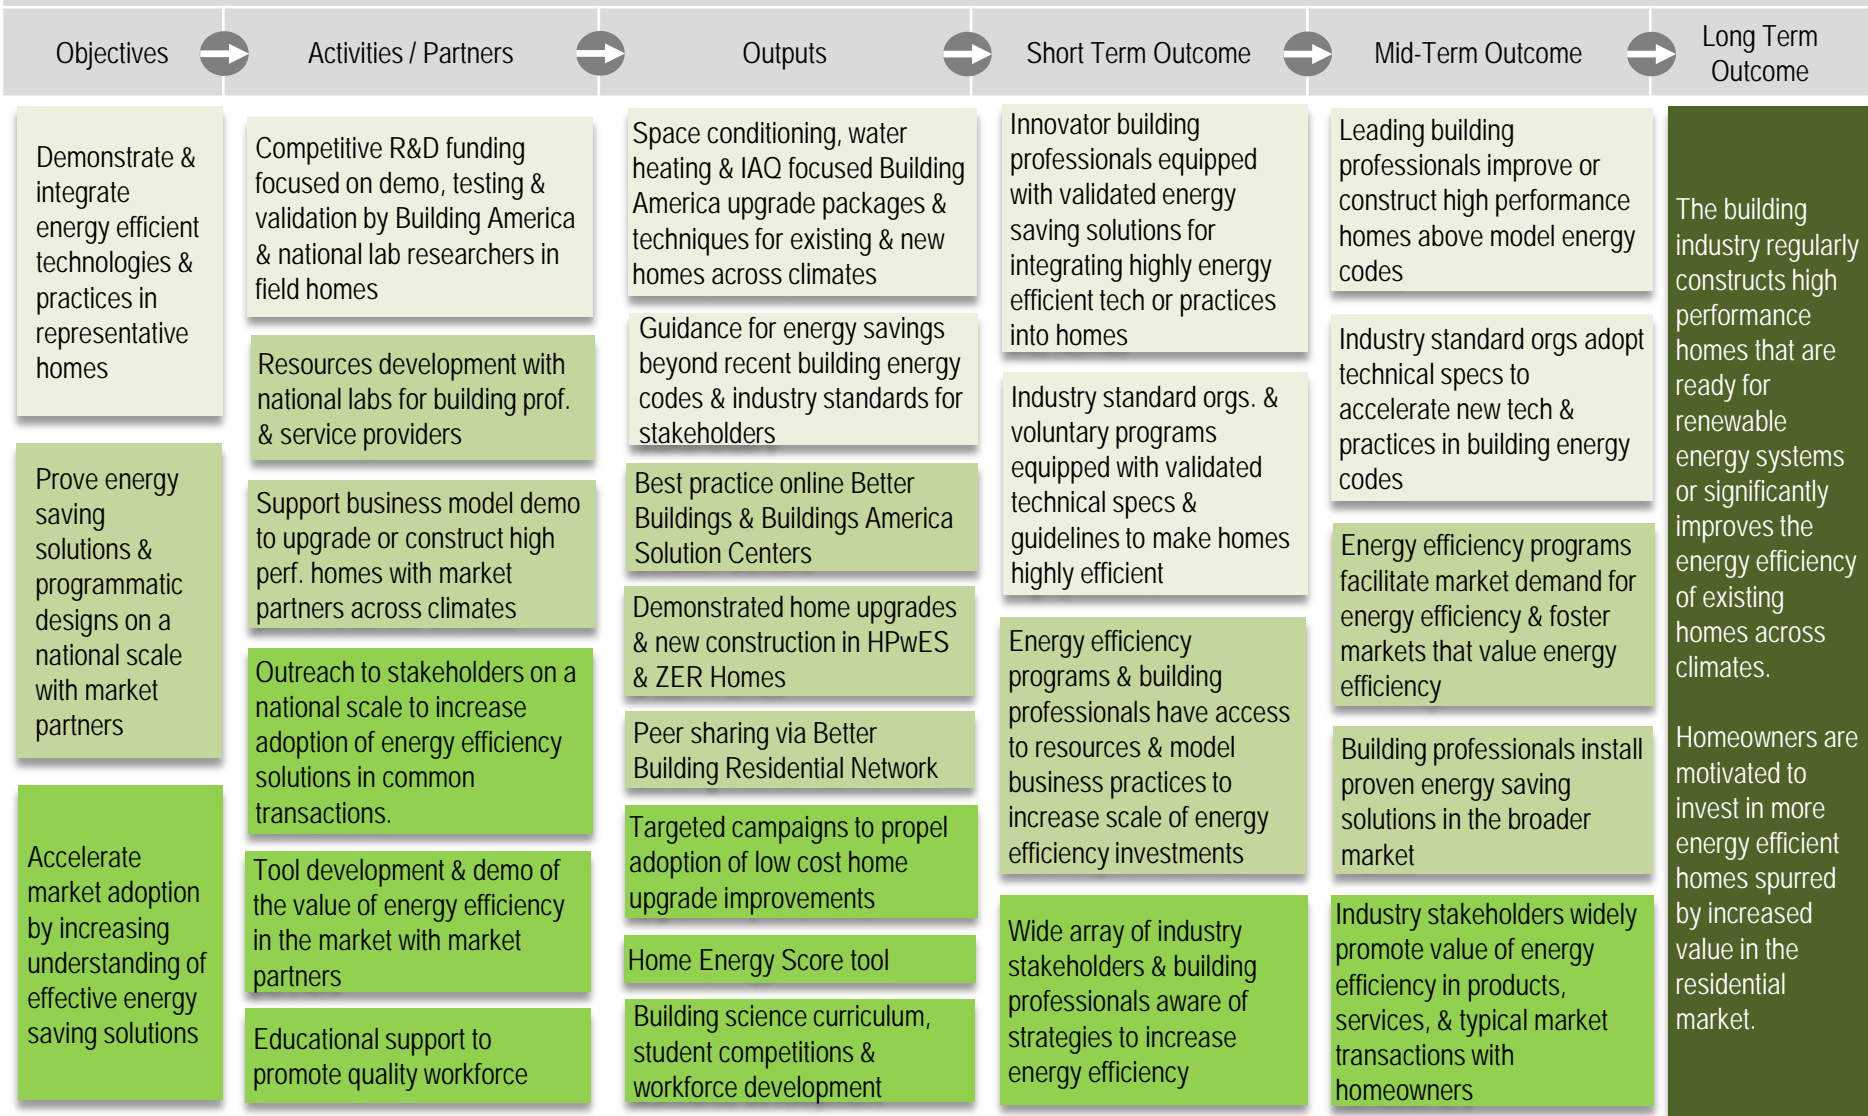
Objectives

Activities / Partners

Outputs

Short Term Outcome

Mid-Term Outcome

Long Term Outcome

Demonstrate & integrate energy efficient technologies & practices in representative homes

Prove energy saving solutions & programmatic designs on a national scale with market partners

Accelerate market adoption by increasing understanding of effective energy saving solutions

Competitive R&D funding focused on demo, testing & validation by Building America & national lab researchers in field homes

Resources development with national labs for building prof. & service providers

Support business model demo to upgrade or construct high perf. homes with market partners across climates

Outreach to stakeholders on a national scale to increase adoption of energy efficiency solutions in common transactions.

Tool development & demo of the value of energy efficiency in the market with market partners

Educational support to promote quality workforce

Space conditioning, water heating & IAQ focused Building America upgrade packages & techniques for existing & new homes across climates

Guidance for energy savings beyond recent building energy codes & industry standards for stakeholders

Best practice online Better Buildings & Buildings America Solution Centers

Demonstrated home upgrades & new construction in HPwES & ZER Homes

Peer sharing via Better Building Residential Network

Targeted campaigns to propel adoption of low cost home upgrade improvements

Home Energy Score tool

Building science curriculum, student competitions & workforce development

Innovator building professionals equipped with validated energy saving solutions for integrating highly energy efficient tech or practices into homes

Industry standard orgs. & voluntary programs equipped with validated technical specs & guidelines to make homes highly efficient

Energy efficiency programs & building professionals have access to resources & model business practices to increase scale of energy efficiency investments

Wide array of industry stakeholders & building professionals aware of strategies to increase energy efficiency

Leading building professionals improve or construct high performance homes above model energy codes

Industry standard orgs adopt technical specs to accelerate new tech & practices in building energy codes

Energy efficiency programs facilitate market demand for energy efficiency & foster markets that value energy efficiency

Building professionals install proven energy saving solutions in the broader market

Industry stakeholders widely promote value of energy efficiency in products, services, & typical market transactions with homeowners

The building industry regularly constructs high performance homes that are ready for renewable energy systems or significantly improves the energy efficiency of existing homes across climates.

Homeowners are motivated to invest in more energy efficient homes spurred by increased value in the residential market.